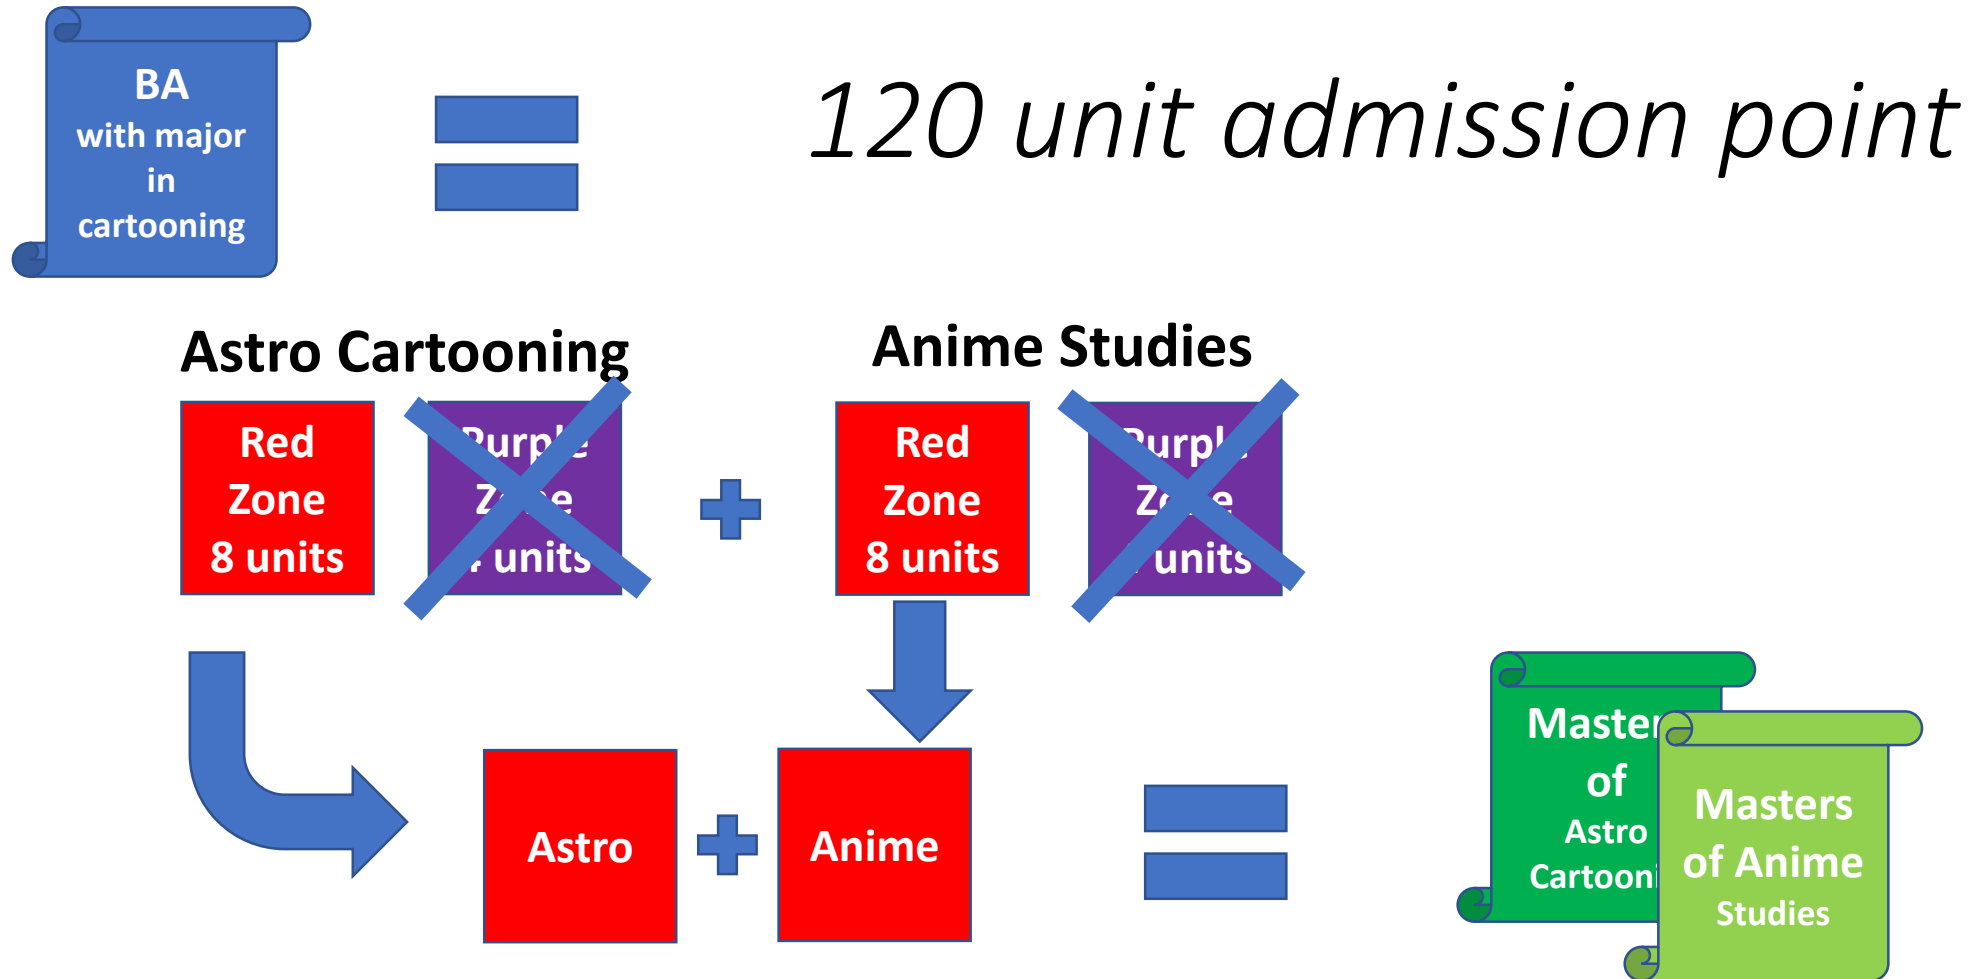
BA
with major
in
cartooning

120 unit admission point

Astro Cartooning

Red
Zone
8 units

Purple
Zone
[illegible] units

Anime Studies

Red
Zone
8 units

Purple
Zone
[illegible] units

Astro

Anime

Master
of
Astro
Cartooni

Masters
of Anime
Studies